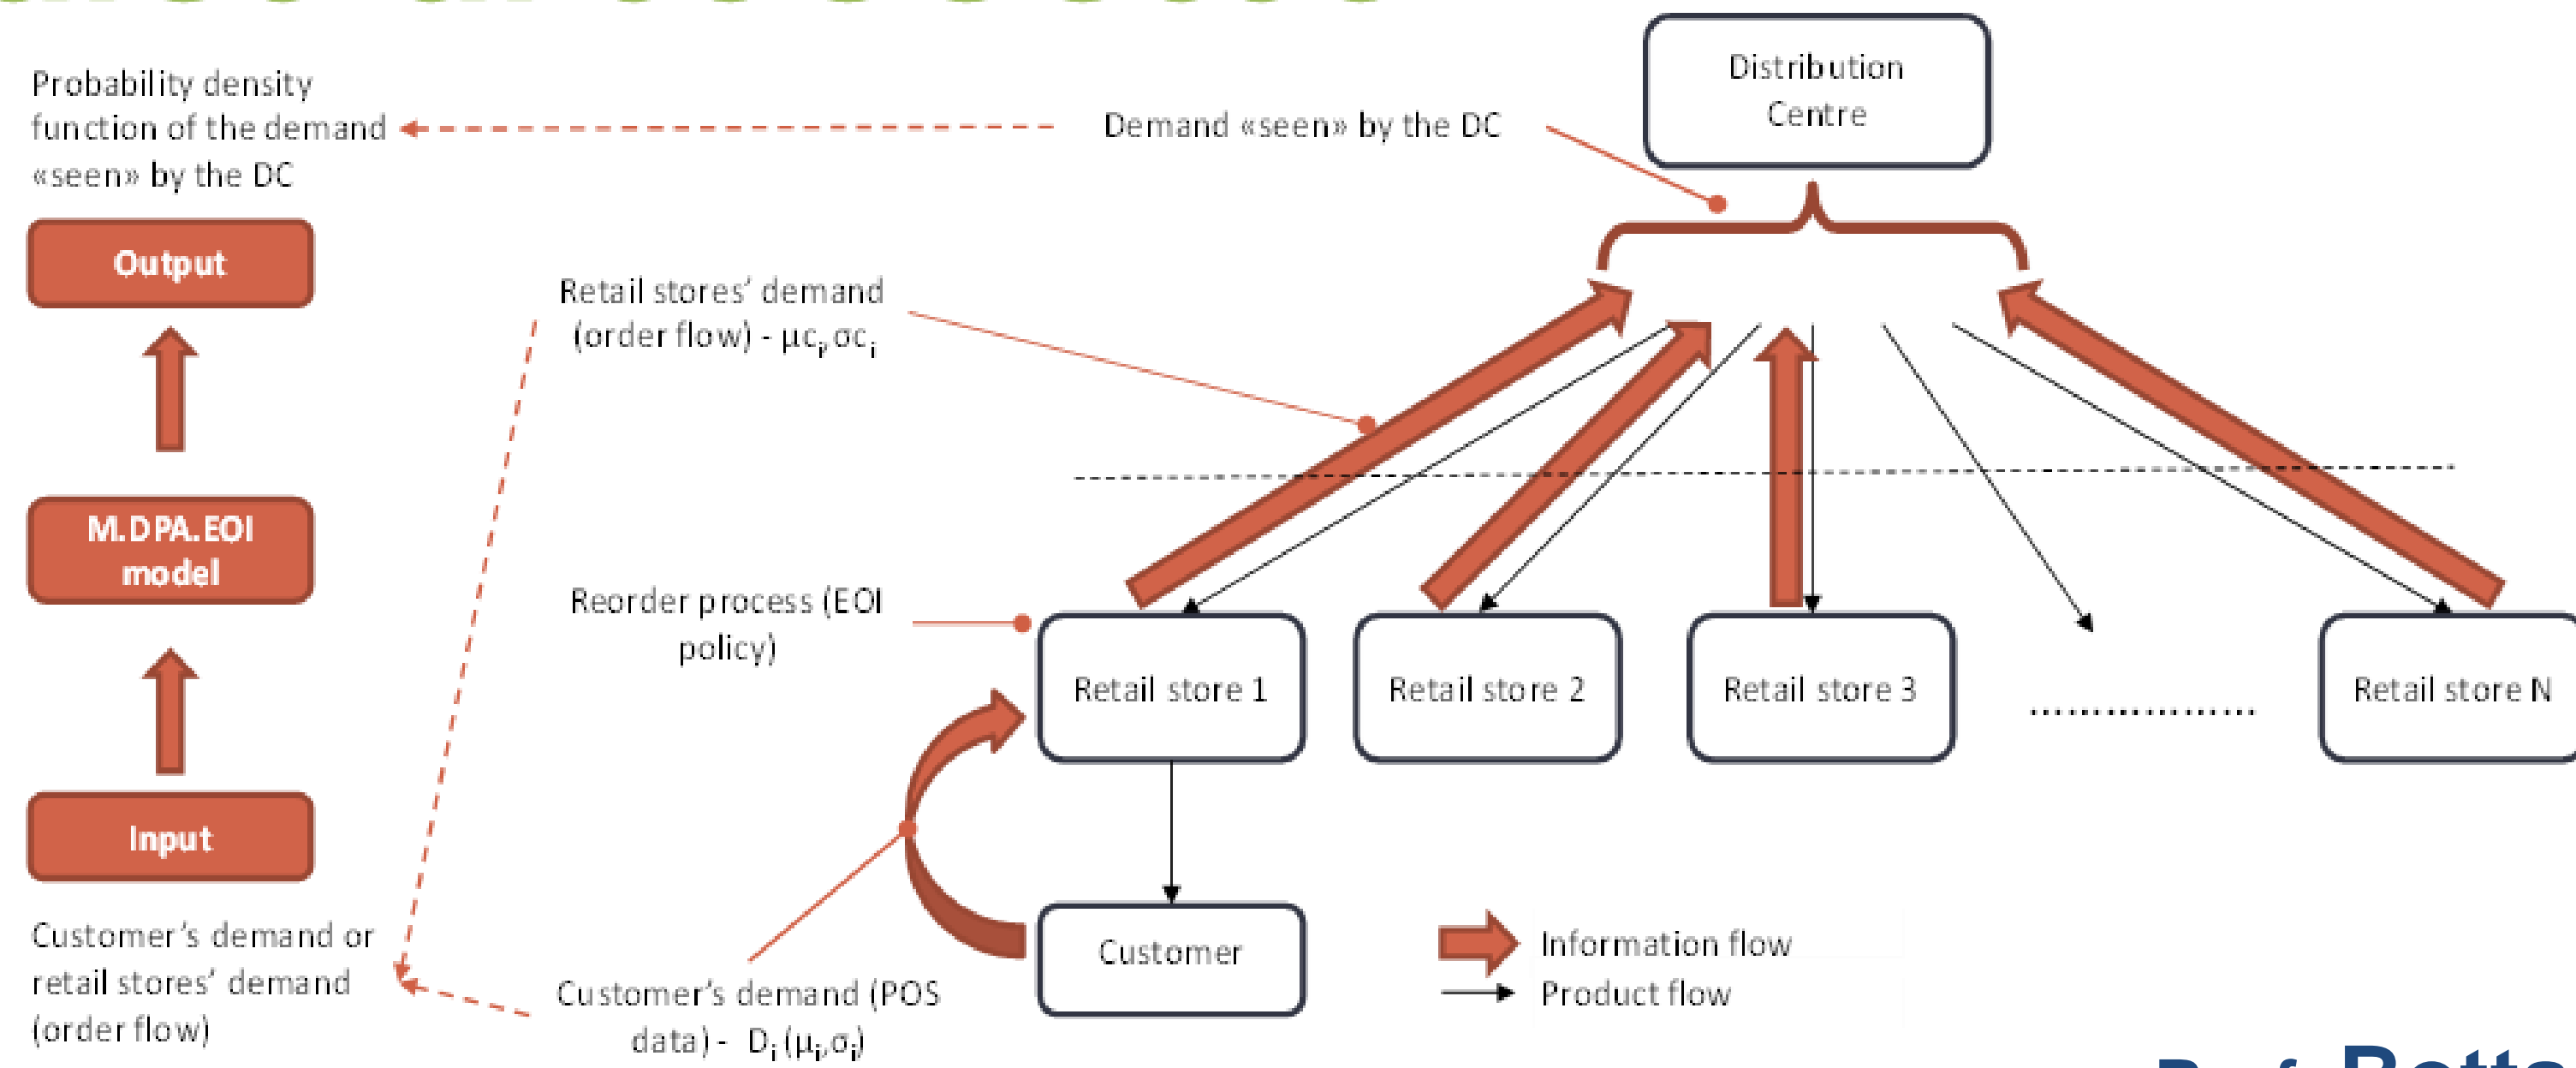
Probability density function of the demand «seen» by the DC

Demand «seen» by the DC

Distribution Centre

Output

M.DPA.EOI model

Input

Customer's demand or retail stores' demand (order flow)

Retail stores' demand (order flow) - $\mu c_i, \sigma c_i$

Reorder process (EOI policy)

Retail store 1

Retail store 2

Retail store 3

.................

Retail store N

Customer

Customer's demand (POS data) - $D_i(\mu_i, \sigma_i)$

Information flow

Product flow

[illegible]